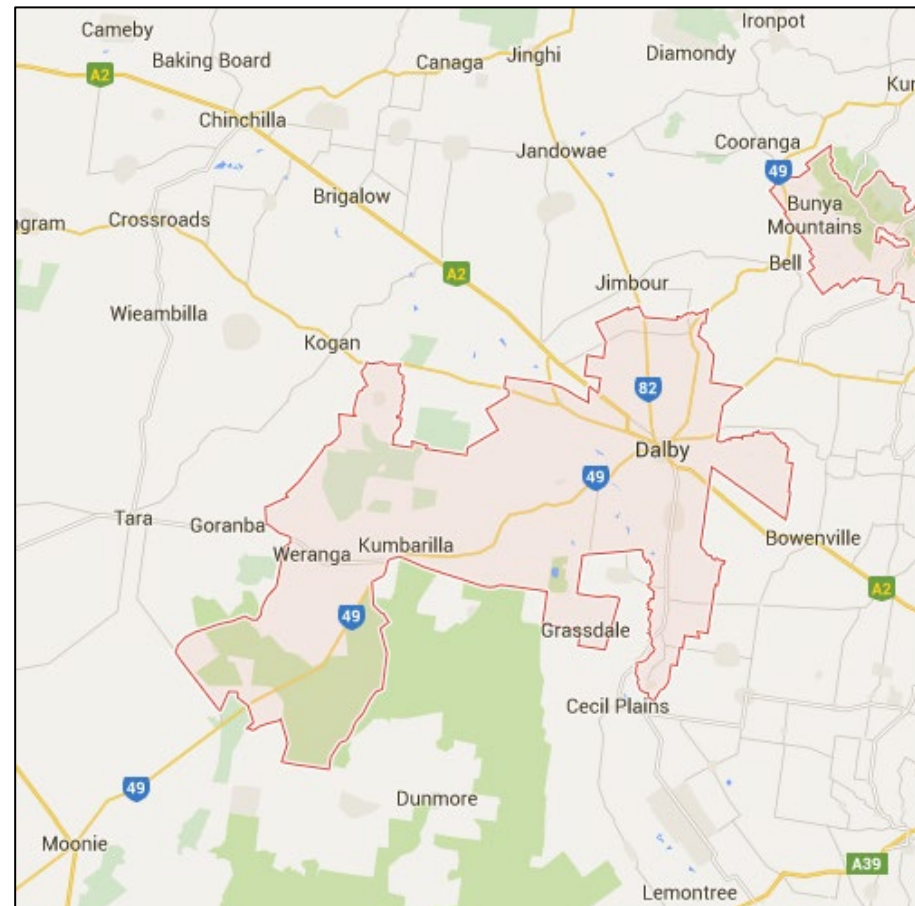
Cameby
Baking Board
Canaga
Jinghi
Diamondy
Ironpot
Ku
A2
Chinchilla
Cooranga
Jandowae
49
Brigalow
Bunya Mountains
gram
Crossroads
A2
Jimbour
Bell
Wieambilla
Kogan
82
Dalby
49
Tara
Goranba
Bowenville
Weranga
Kumbarilla
A2
49
Grassdale
Cecil Plains
49
Dunmore
Moonie
A39
Lemontree